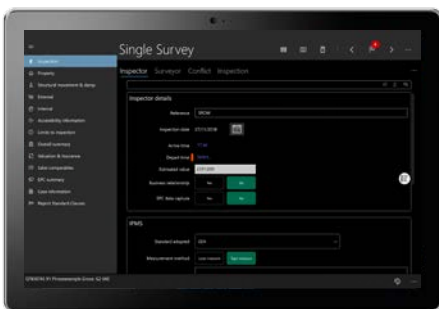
Single Survey

Inspector Surveyor Conflict Inspection

Inspection
Property
Structural movement & damp
External
Internal
Accessibility information
Limits to inspection
Overall summary
Valuation & Insurance
Value comparables
EPC summary
Case information
Report Standard Clauses

Inspector details

Reference
Inspection date
Arrive time
Depart time
Estimated value
Business relationship
EPC data capture

IPMS

Standard adopted
Measurement method

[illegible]